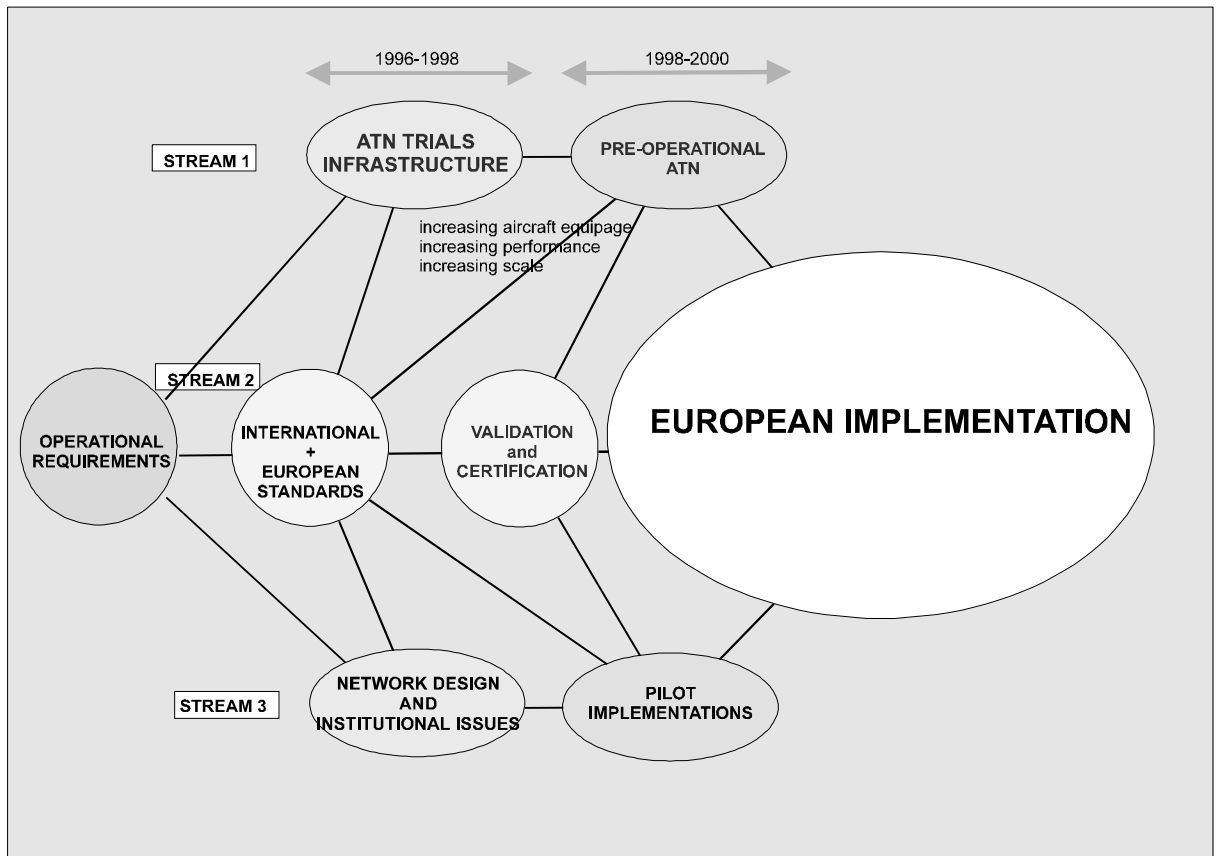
1996-1998

1998-2000

STREAM 1

ATN TRIALS INFRASTRUCTURE

PRE-OPERATIONAL ATN

increasing aircraft equipage
increasing performance
increasing scale

STREAM 2

OPERATIONAL REQUIREMENTS

INTERNATIONAL + EUROPEAN STANDARDS

VALIDATION and CERTIFICATION

EUROPEAN IMPLEMENTATION

STREAM 3

NETWORK DESIGN AND INSTITUTIONAL ISSUES

PILOT IMPLEMENTATIONS